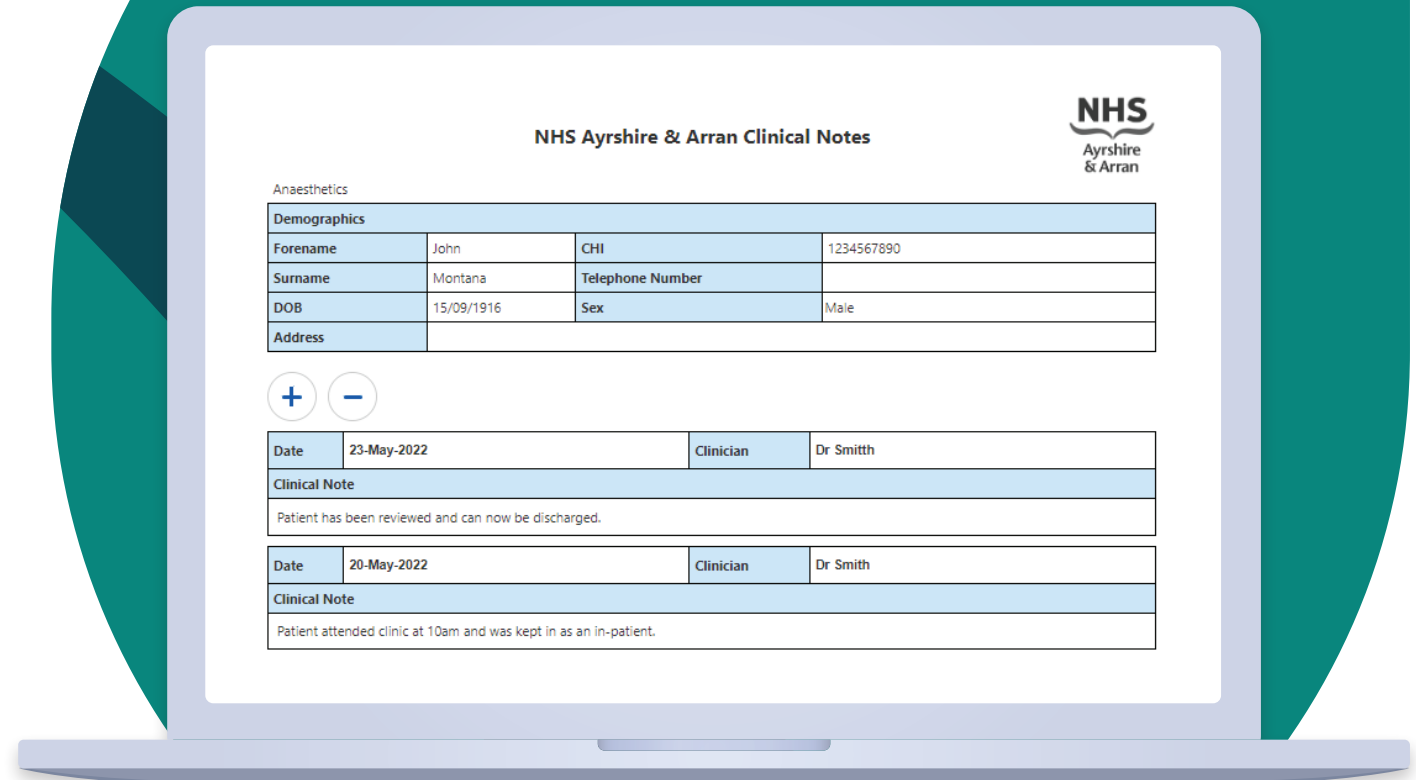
NHS Ayrshire & Arran Clinical Notes

NHS
Ayrshire
& Arran

Anaesthetics

| Demographics | | | |
|---|---|---|---|
| Forename | John | CHI | 1234567890 |
| Surname | Montana | Telephone Number | |
| DOB | 15/09/1916 | Sex | Male |
| Address | | | |

+ −

| Date | 23-May-2022 | Clinician | Dr Smitth |
|---|---|---|---|
| Clinical Note | | | |
| Patient has been reviewed and can now be discharged. | | | |

| Date | 20-May-2022 | Clinician | Dr Smith |
|---|---|---|---|
| Clinical Note | | | |
| Patient attended clinic at 10am and was kept in as an in-patient. | | | |